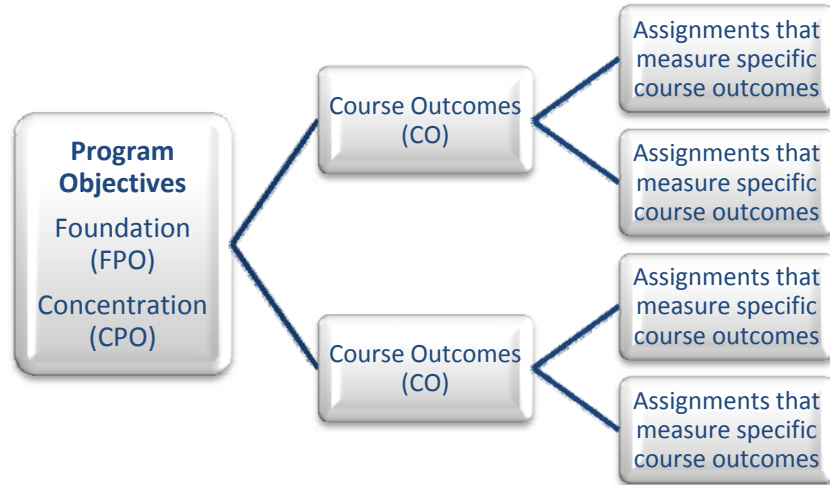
Program Objectives

Foundation (FPO)

Concentration (CPO)

Course Outcomes (CO)

Assignments that measure specific course outcomes

Assignments that measure specific course outcomes

Course Outcomes (CO)

Assignments that measure specific course outcomes

Assignments that measure specific course outcomes